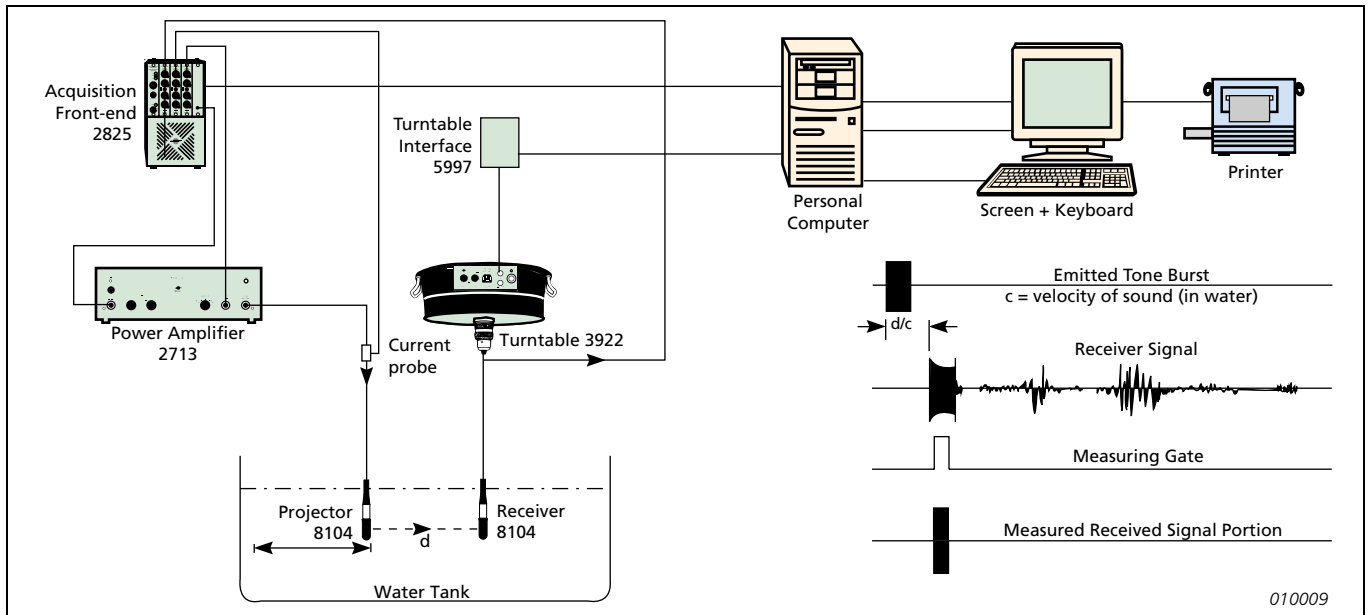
Acquisition Front-end 2825

Turntable Interface 5997

Personal Computer

Screen + Keyboard

Printer

Power Amplifier 2713

Current probe

Turntable 3922

Emitted Tone Burst
c = velocity of sound (in water)

d/c

Receiver Signal

Measuring Gate

Measured Received Signal Portion

Projector 8104

d

Receiver 8104

Water Tank

010009